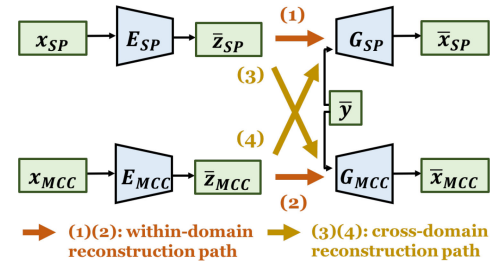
$x_{SP}$

$E_{SP}$

$\bar{z}_{SP}$

(1)

$G_{SP}$

$\bar{x}_{SP}$

(3)

$\bar{y}$

(4)

$x_{MCC}$

$E_{MCC}$

$\bar{z}_{MCC}$

(2)

$G_{MCC}$

$\bar{x}_{MCC}$

(1)(2): within-domain reconstruction path

(3)(4): cross-domain reconstruction path